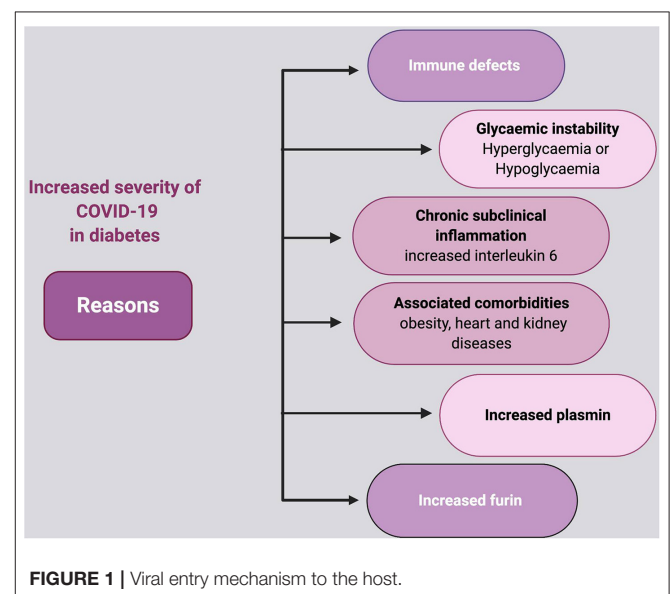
Increased severity of COVID-19 in diabetes

Reasons

Immune defects

Glycaemic instability
Hyperglycaemia or Hypoglycaemia

Chronic subclinical inflammation
increased interleukin 6

Associated comorbidities
obesity, heart and kidney diseases

Increased plasmin

Increased furin

FIGURE 1 | Viral entry mechanism to the host.